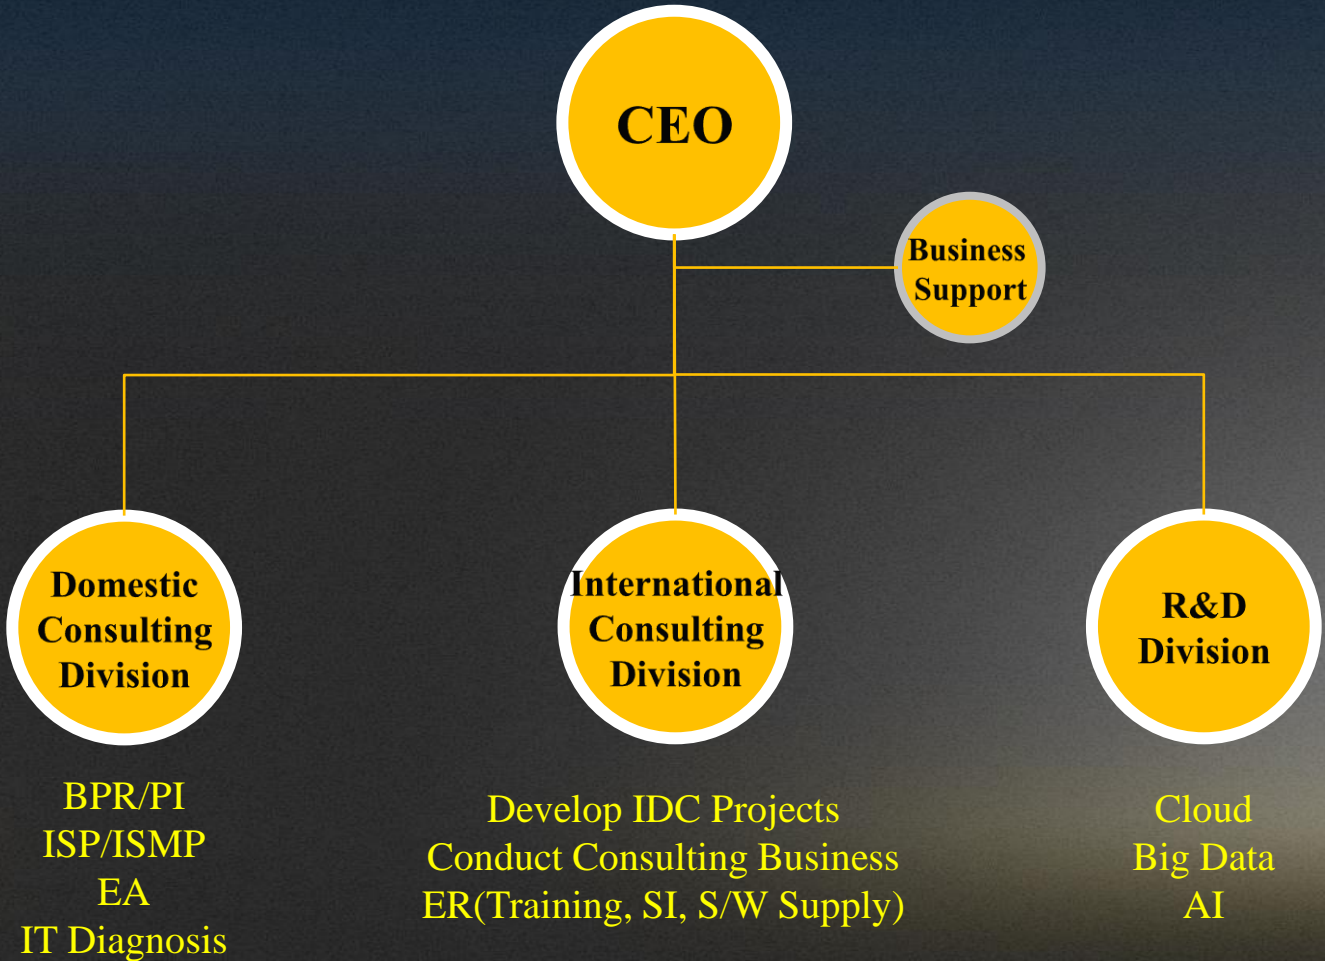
CEO

Business Support

Domestic Consulting Division

International Consulting Division

R&D Division

BPR/PI
ISP/ISMP
EA
IT Diagnosis

Develop IDC Projects
Conduct Consulting Business
ER(Training, SI, S/W Supply)

Cloud
Big Data
AI